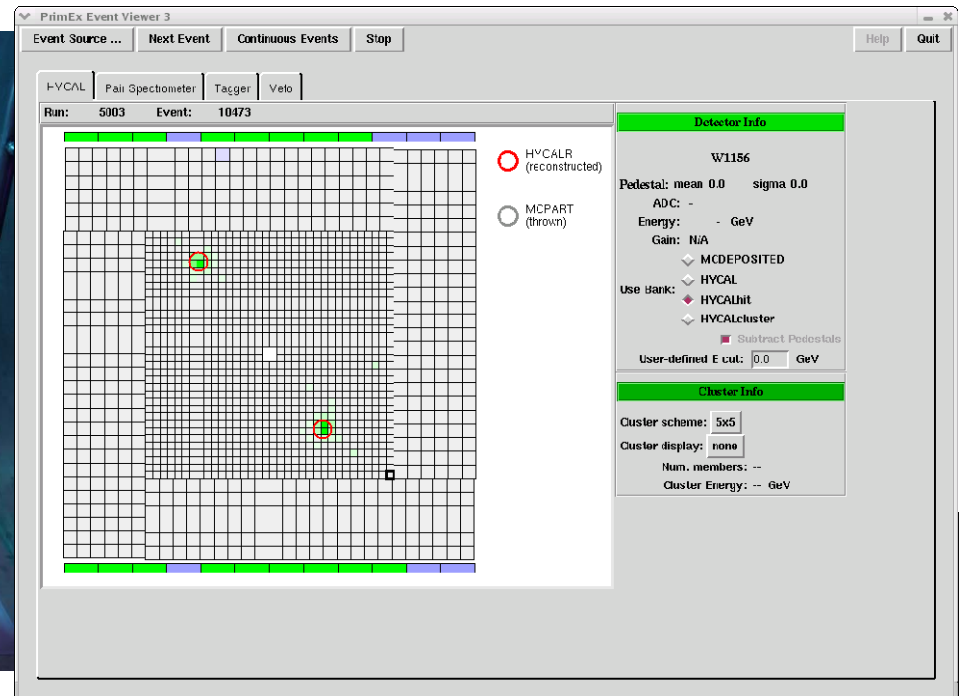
PrimEx Event Viewer 3

Event Source ... Next Event Continuous Events Stop Help Quit

HYCAL Pair Spectrometer Tagger Veto

Run: 5003 Event: 10473

HYCALR (reconstructed)

MCPART (thrown)

Detector Info

W1156

Pedestal: mean 0.0 sigma 0.0

ADC: -

Energy: - GeV

Gain: N/A

Use Bank: MCDEPOSITED HYCAL HYCALhit HYCALcluster

Subtract Pedestals

User-defined E cut: 0.0 GeV

Cluster Info

Cluster scheme: 5x5

Custer display: none

Num. members: --

Cluster Energy: -- GeV